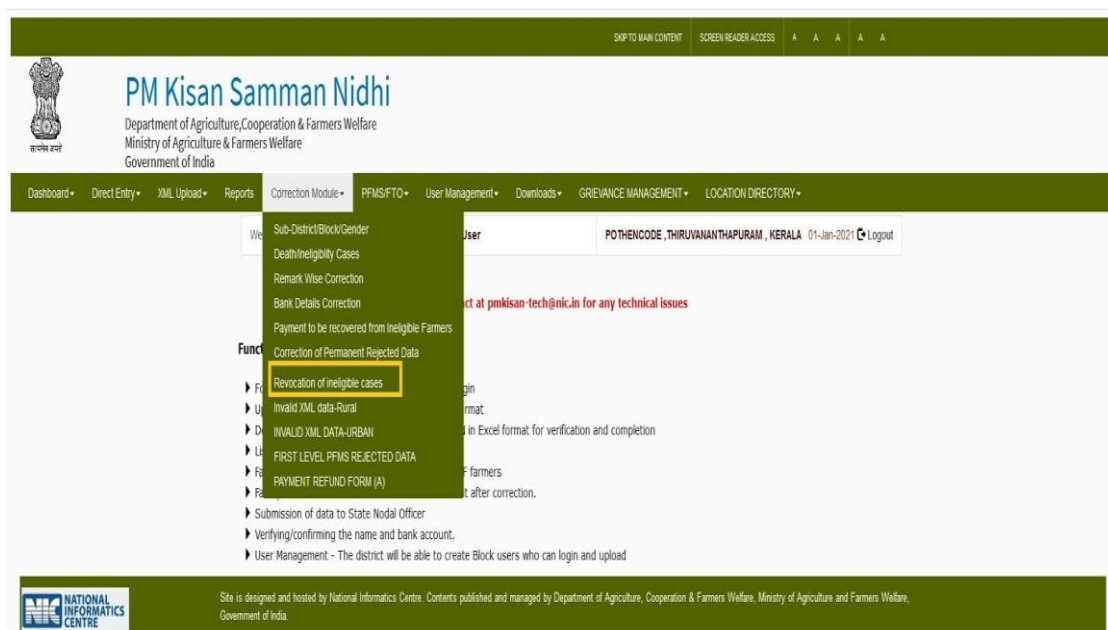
SKIP TO MAIN CONTENT SCREEN READER ACCESS A A A A A

सत्यमेव जयते

PM Kisan Samman Nidhi

Department of Agriculture,Cooperation & Farmers Welfare
Ministry of Agriculture & Farmers Welfare
Government of India

Dashboard ▾ Direct Entry ▾ XML Upload ▾ Reports Correction Module ▾ PFMS/FTO ▾ User Management ▾ Downloads ▾ GRIEVANCE MANAGEMENT ▾ LOCATION DIRECTORY ▾

Sub-District/Block/Gender
Death/Ineligiblity Cases
Remark Wise Correction
Bank Details Correction
Payment to be recovered from Ineligible Farmers
Correction of Permanent Rejected Data
Revocation of ineligible cases
Invalid XML data-Rural
INVALID XML DATA-URBAN
FIRST LEVEL PFMS REJECTED DATA
PAYMENT REFUND FORM (A)

We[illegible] User POTHENCODE , THIRUVANANTHAPURAM , KERALA 01-Jan-2021 Logout

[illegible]ct at pmkisan-tech@nic.in for any technical issues

Funct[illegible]

F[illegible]gin
U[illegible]rmat
D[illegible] in Excel format for verification and completion
Li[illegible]
Fa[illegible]F farmers
Fa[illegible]t after correction.
Submission of data to State Nodal Officer
Verifying/confirming the name and bank account.
User Management - The district will be able to create Block users who can login and upload

NIC NATIONAL INFORMATICS CENTRE

Site is designed and hosted by National Informatics Centre. Contents published and managed by Department of Agriculture, Cooperation & Farmers Welfare, Ministry of Agriculture and Farmers Welfare, Government of India.